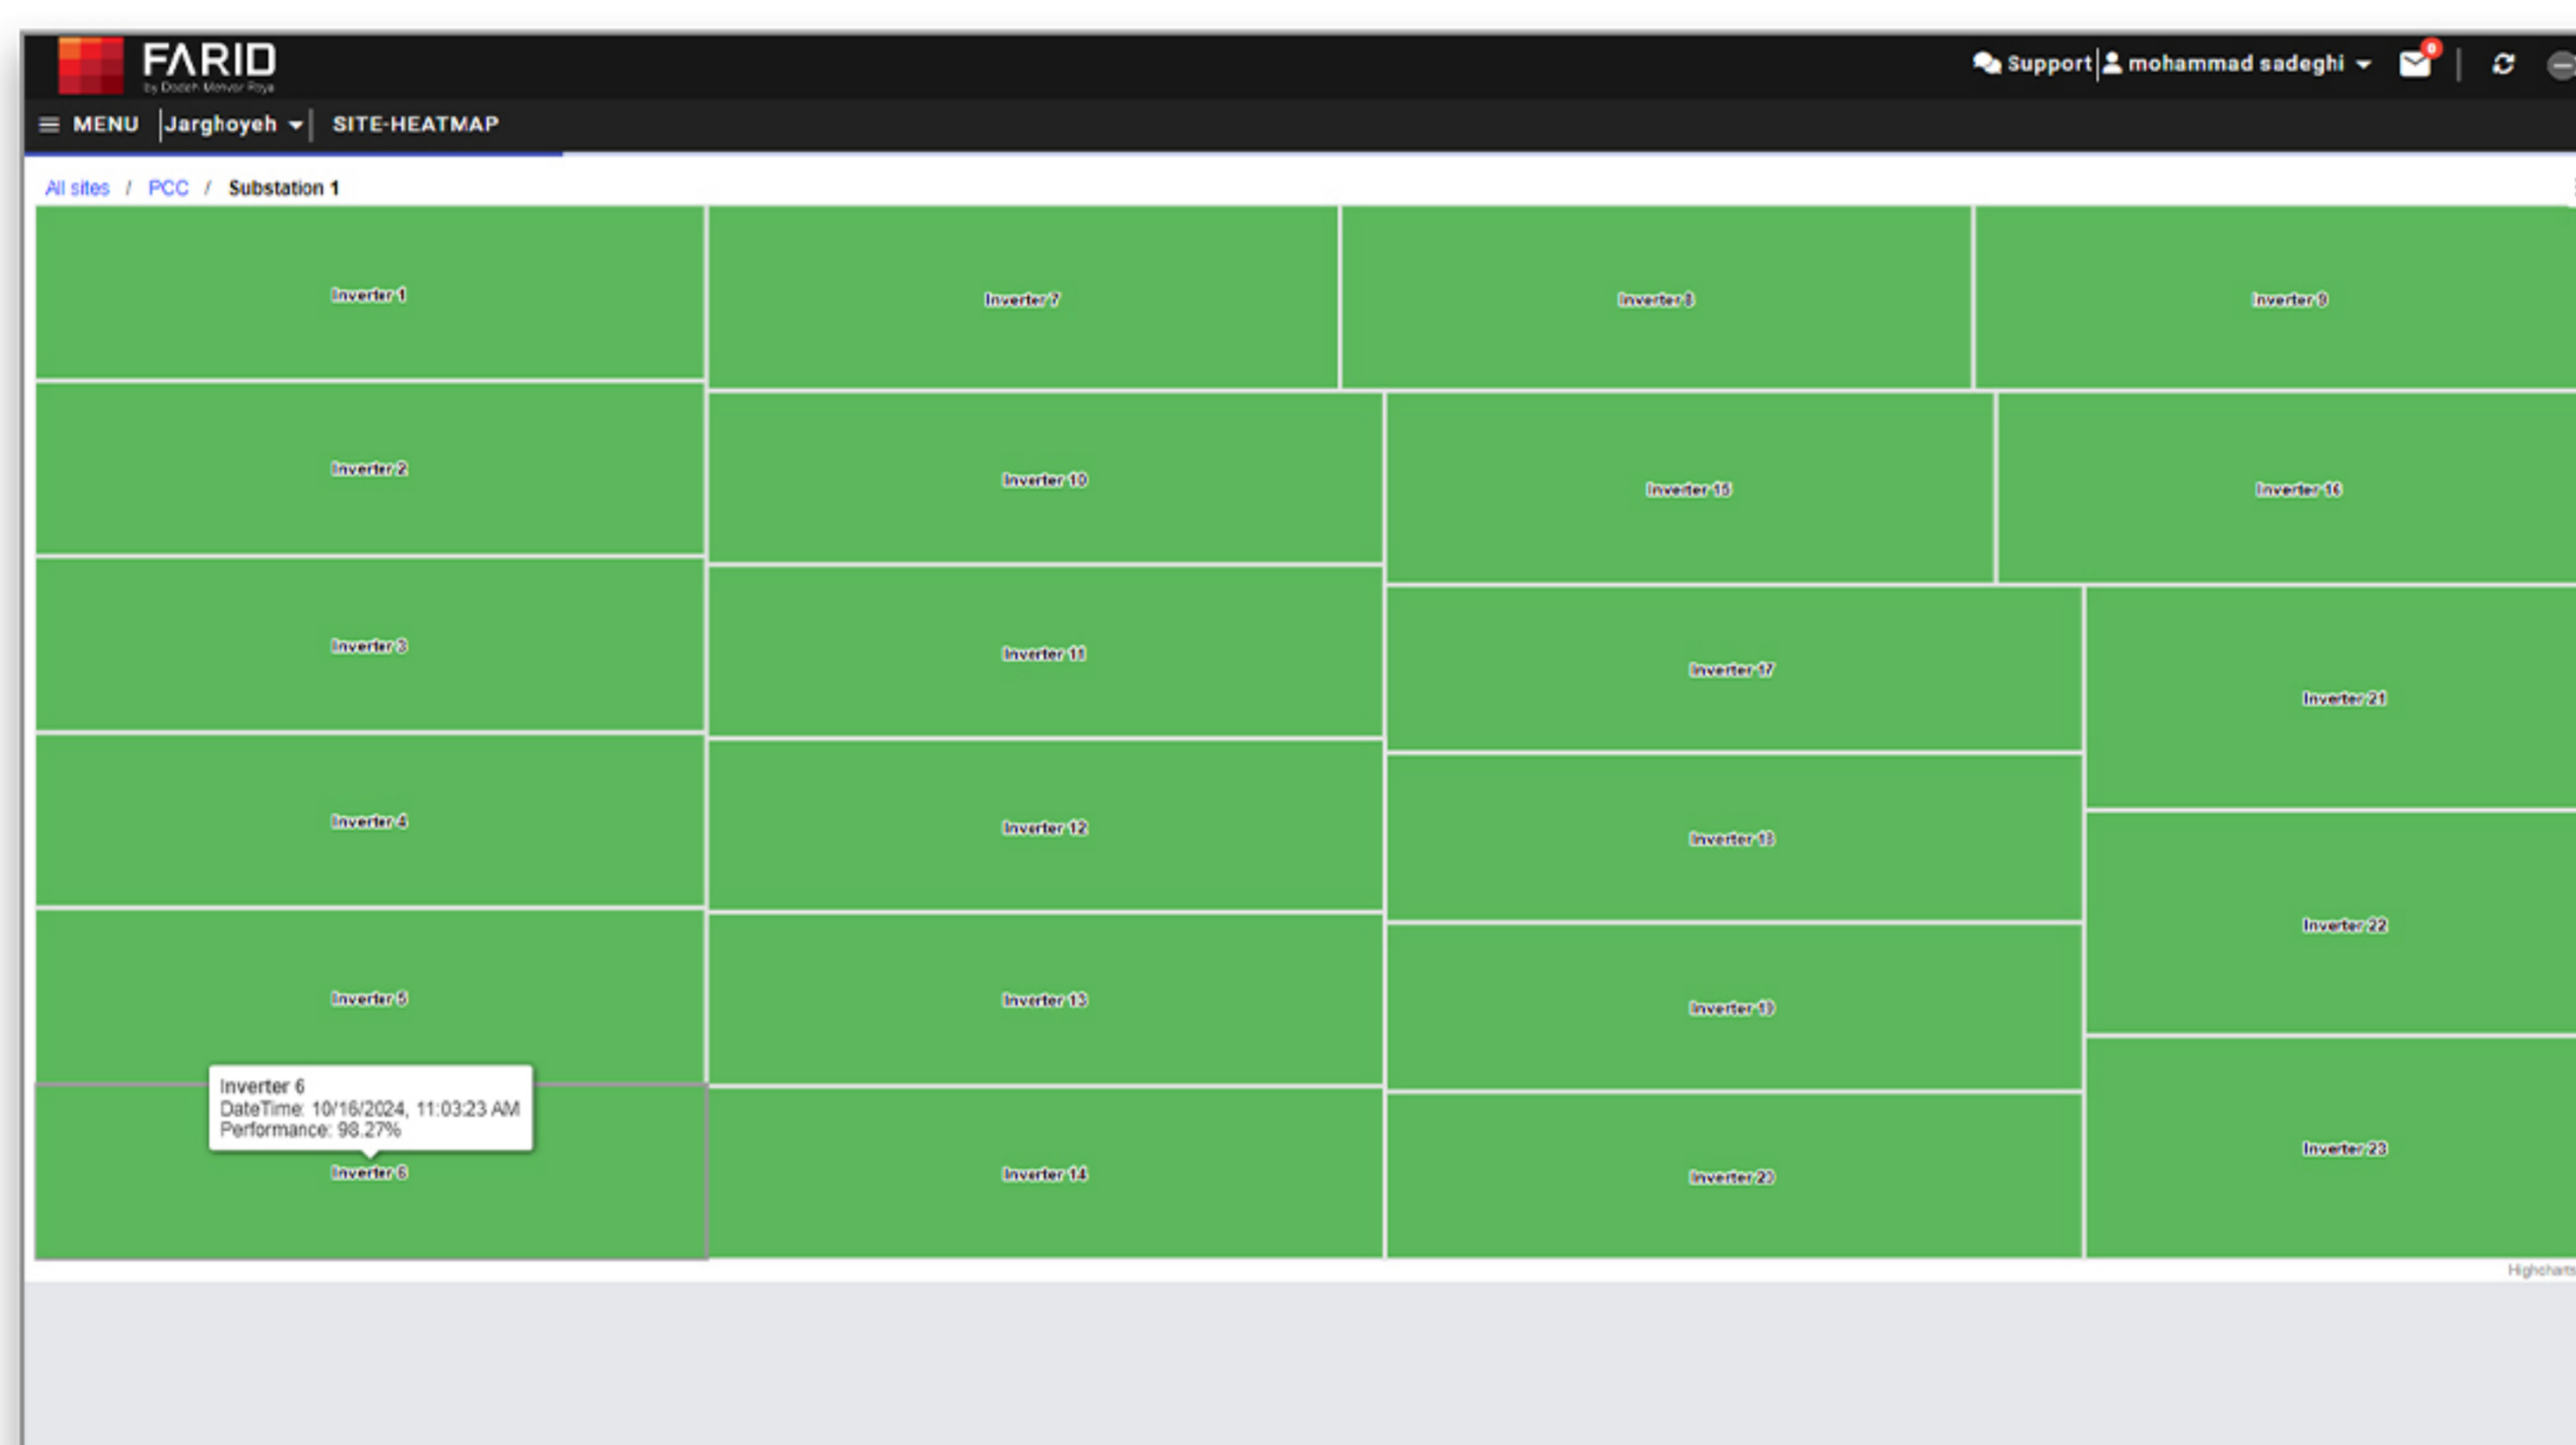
FARID
by Dadeh Mehvar Roya

Support | mohammad sadeghi

0

MENU | Jarghoyeh | SITE-HEATMAP

All sites / PCC / Substation 1

Inverter 1

Inverter 2

Inverter 3

Inverter 4

Inverter 5

Inverter 6
DateTime: 10/16/2024, 11:03:23 AM
Performance: 98.27%

Inverter 6

Inverter 7

Inverter 10

Inverter 11

Inverter 12

Inverter 13

Inverter 14

Inverter 8

Inverter 9

Inverter 15

Inverter 16

Inverter 17

Inverter 18

Inverter 19

Inverter 20

Inverter 21

Inverter 22

Inverter 23

Highcharts